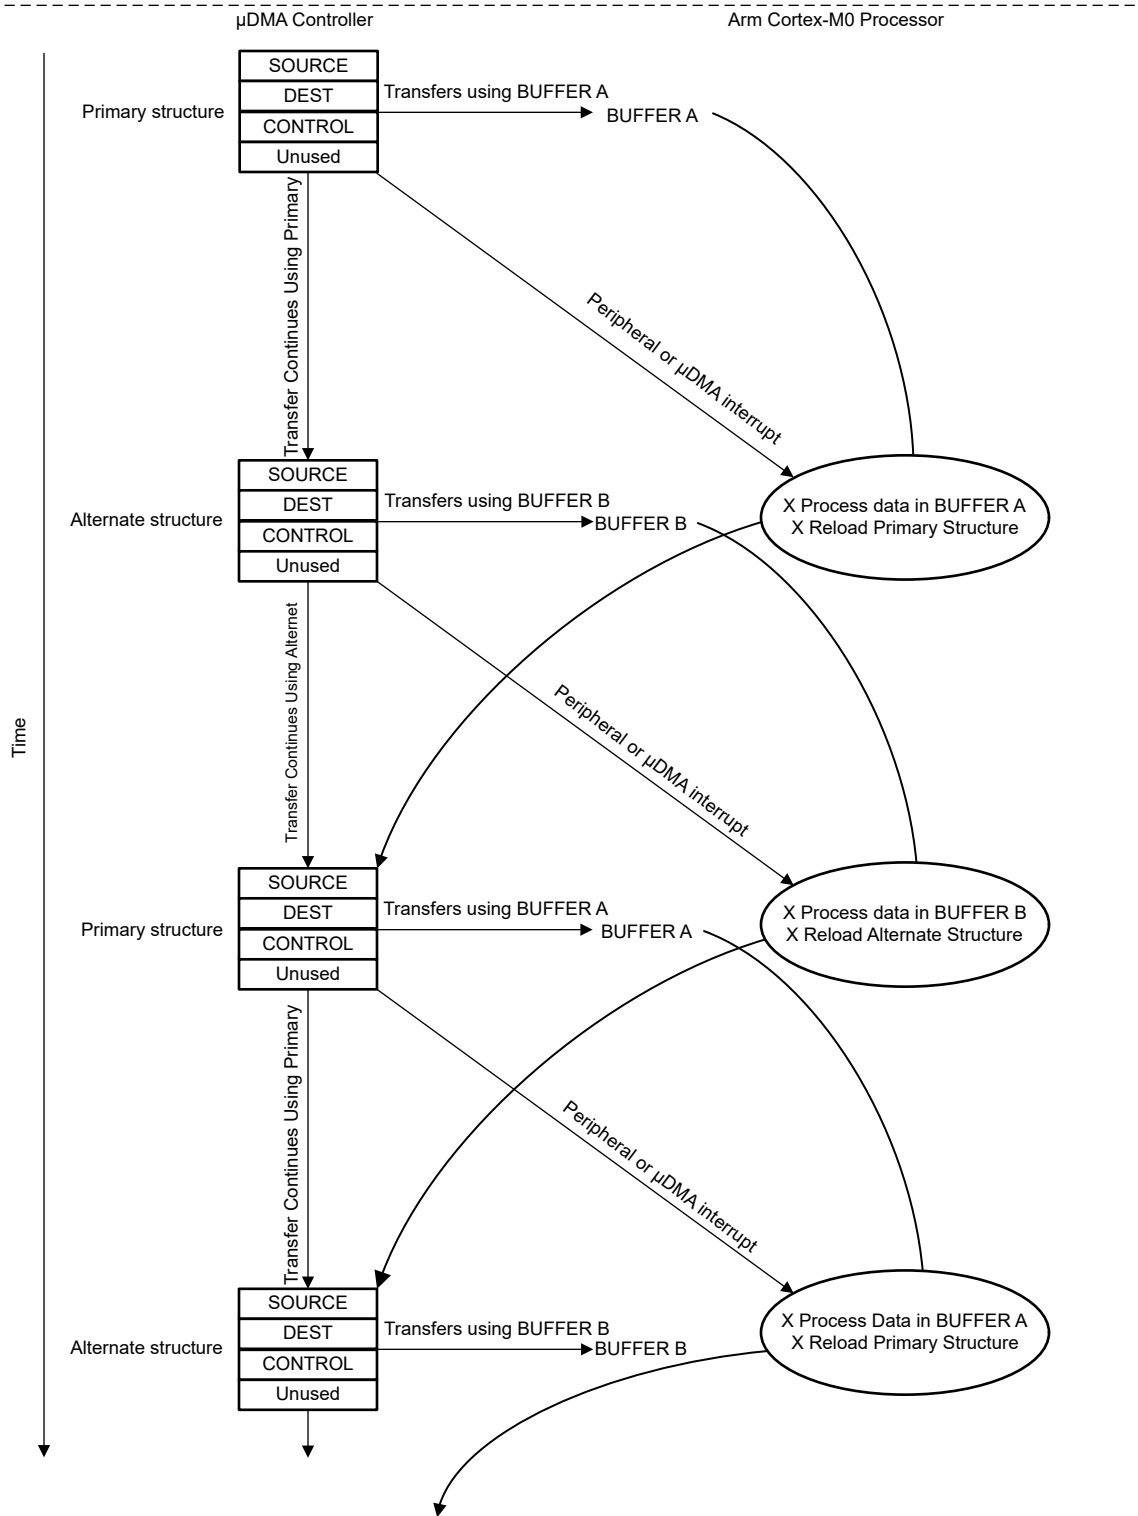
µDMA Controller

Arm Cortex-M0 Processor

Time

Primary structure

SOURCE
DEST
CONTROL
Unused

Transfers using BUFFER A

BUFFER A

Transfer Continues Using Primary

Peripheral or µDMA interrupt

Alternate structure

SOURCE
DEST
CONTROL
Unused

Transfers using BUFFER B

BUFFER B

X Process data in BUFFER A
X Reload Primary Structure

Transfer Continues Using Alternet

Peripheral or µDMA interrupt

Primary structure

SOURCE
DEST
CONTROL
Unused

Transfers using BUFFER A

BUFFER A

X Process data in BUFFER B
X Reload Alternate Structure

Transfer Continues Using Primary

Peripheral or µDMA interrupt

Alternate structure

SOURCE
DEST
CONTROL
Unused

Transfers using BUFFER B

BUFFER B

X Process Data in BUFFER A
X Reload Primary Structure